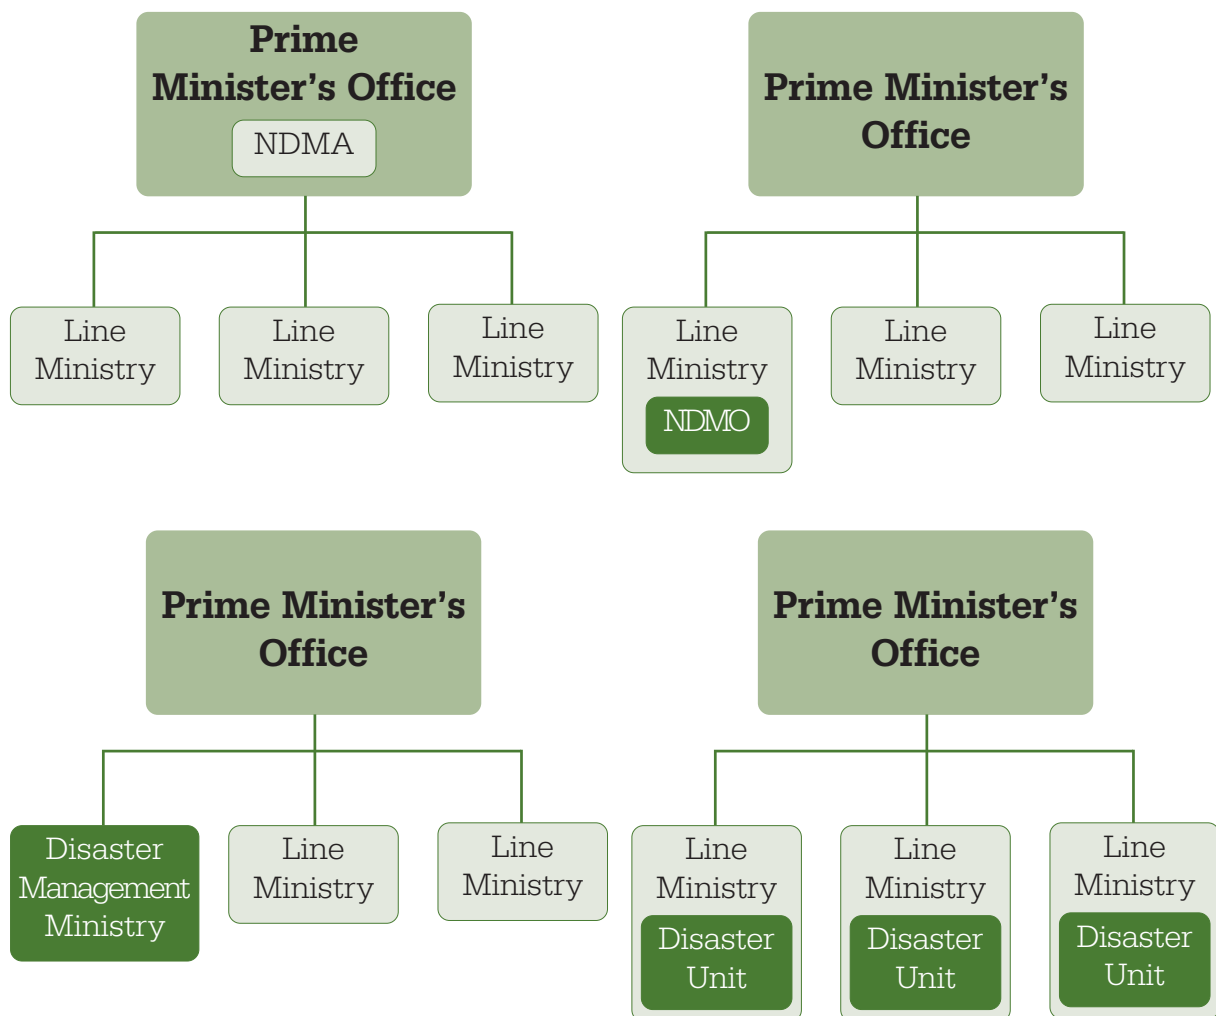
Prime Minister's Office

NDMA

Line Ministry

Line Ministry

Line Ministry

Prime Minister's Office

Line Ministry

NDMO

Line Ministry

Line Ministry

Prime Minister's Office

Disaster Management Ministry

Line Ministry

Line Ministry

Prime Minister's Office

Line Ministry

Disaster Unit

Line Ministry

Disaster Unit

Line Ministry

Disaster Unit